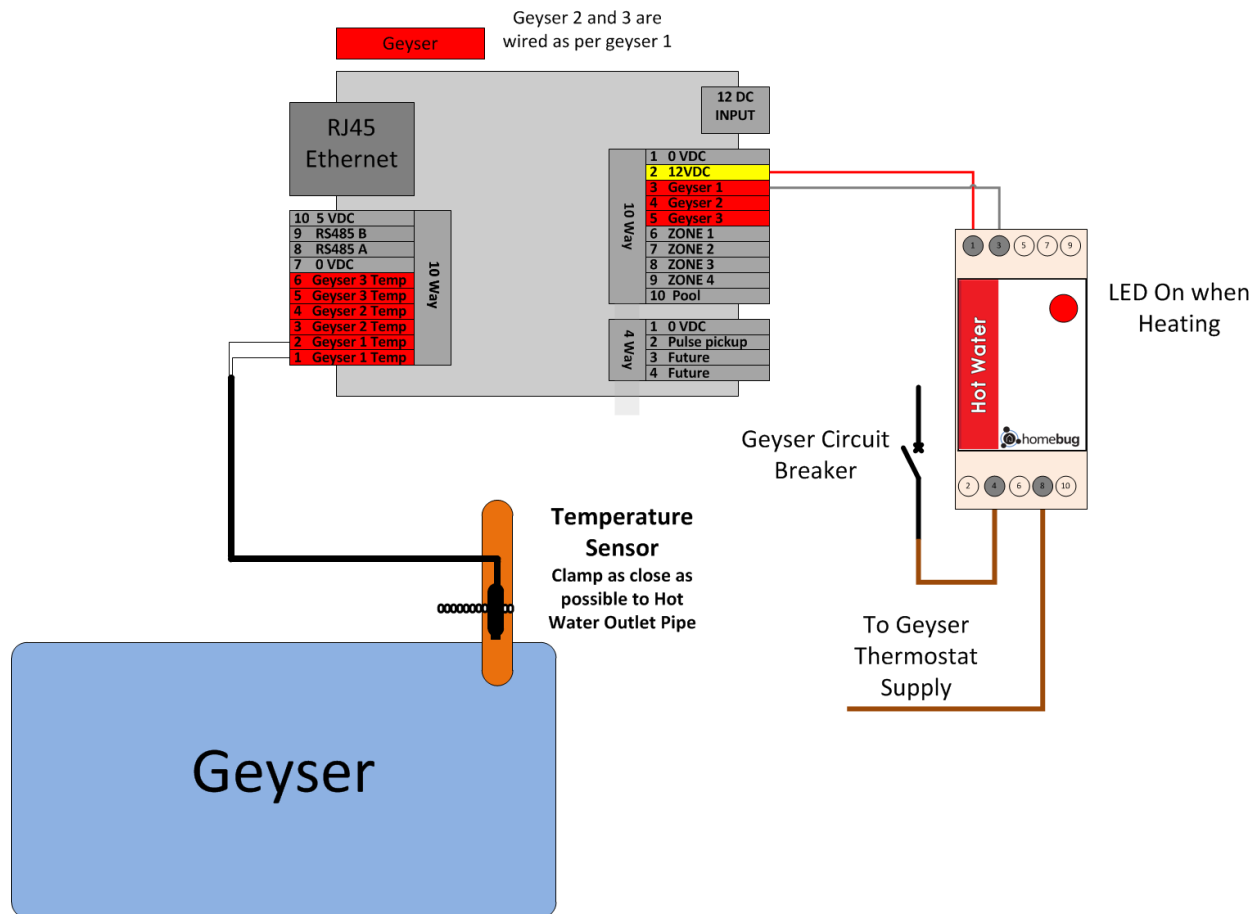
Geyser

Geyser 2 and 3 are wired as per geyser 1

RJ45 Ethernet

12 DC INPUT

10 5 VDC
9 RS485 B
8 RS485 A
7 0 VDC
6 Geyser 3 Temp
5 Geyser 3 Temp
4 Geyser 2 Temp
3 Geyser 2 Temp
2 Geyser 1 Temp
1 Geyser 1 Temp

10 Way

10 Way

1 0 VDC
2 12VDC
3 Geyser 1
4 Geyser 2
5 Geyser 3
6 ZONE 1
7 ZONE 2
8 ZONE 3
9 ZONE 4
10 Pool

4 Way

1 0 VDC
2 Pulse pickup
3 Future
4 Future

1 3 5 7 9

Hot Water

homebug

2 4 6 8 10

LED On when Heating

Geyser Circuit Breaker

Temperature Sensor
Clamp as close as possible to Hot Water Outlet Pipe

To Geyser Thermostat Supply

Geyser